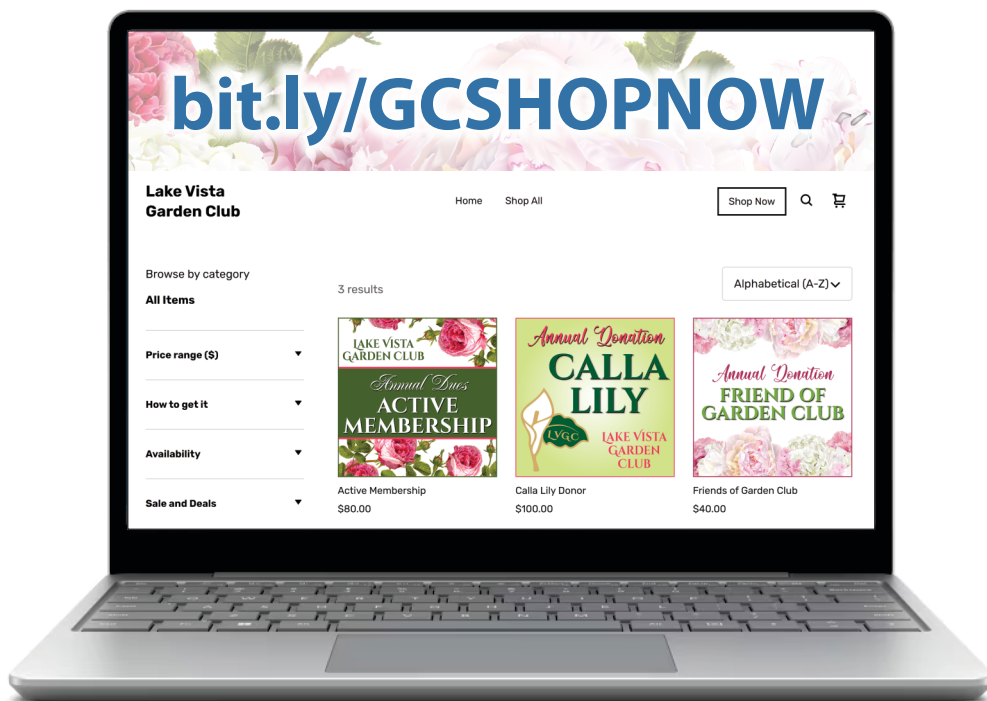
bit.ly/GCSHOPNOW

Lake Vista Garden Club

Home Shop All

Shop Now

Browse by category

All Items

Price range ($)

How to get it

Availability

Sale and Deals

3 results

Alphabetical (A-Z)

LAKE VISTA GARDEN CLUB Annual Dues ACTIVE MEMBERSHIP

Active Membership

$80.00

Annual Donation CALLA LILY LVGC LAKE VISTA GARDEN CLUB

Calla Lily Donor

$100.00

Annual Donation FRIEND OF GARDEN CLUB

Friends of Garden Club

$40.00